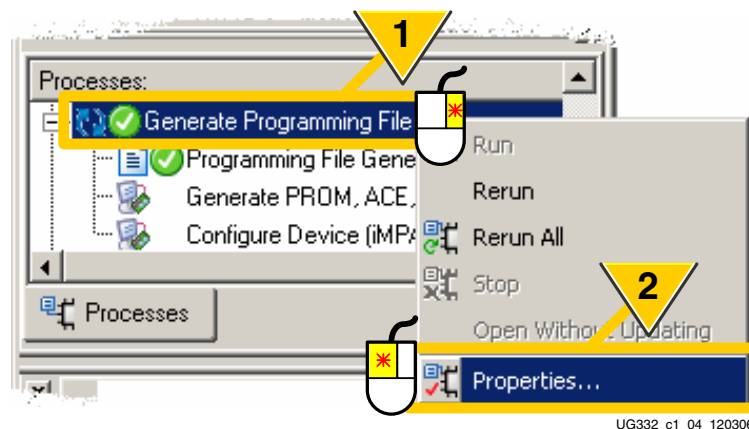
1

Processes:

Generate Programming File

Programming File Gene

Generate PROM, ACE,

Configure Device (iMPA

Run

Rerun

Rerun All

Stop

2

Processes

Open Without Updating

Properties...

UG332 c1 04 12030